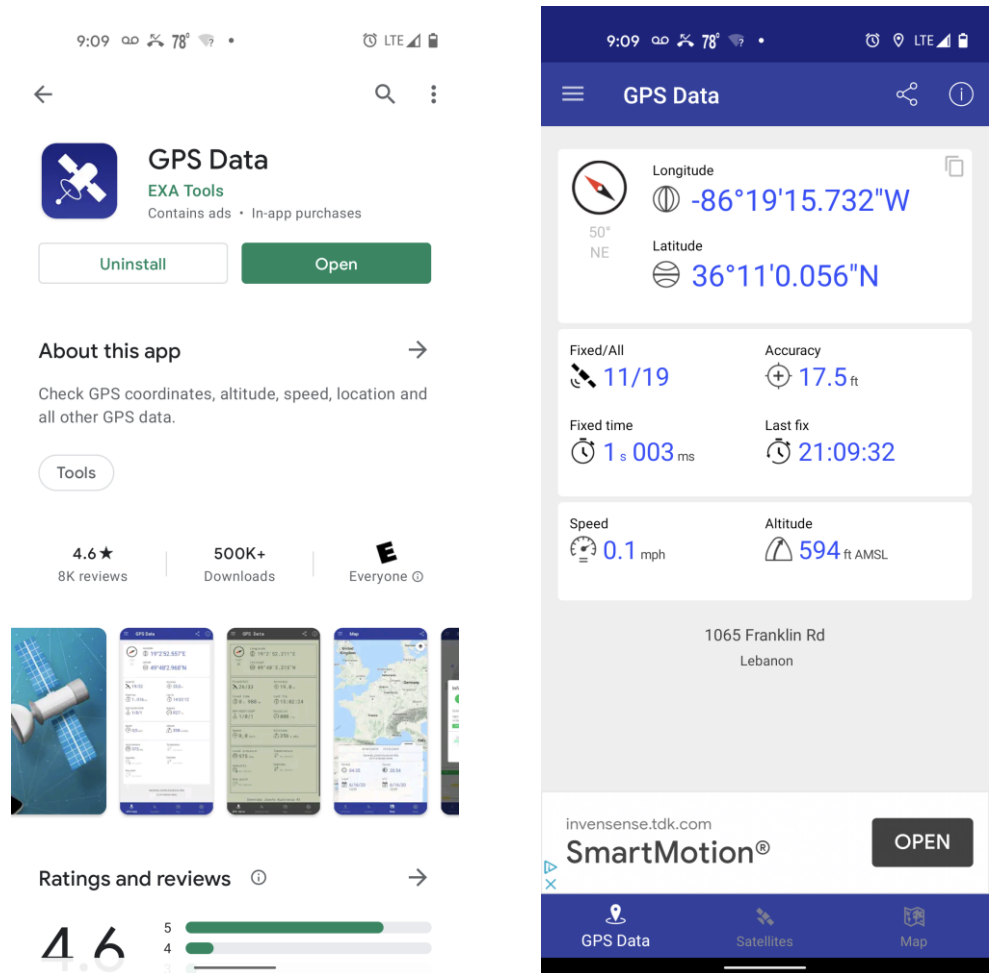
9:09 78° • LTE

GPS Data
EXA Tools
Contains ads • In-app purchases

Uninstall
Open

About this app

Check GPS coordinates, altitude, speed, location and all other GPS data.

Tools

4.6★
8K reviews

500K+
Downloads

E
Everyone ⓘ

Ratings and reviews ⓘ

4.6

5
4
3

9:09 78° • LTE

GPS Data

50°
NE

Longitude
-86°19'15.732"W

Latitude
36°11'0.056"N

Fixed/All
11/19

Accuracy
17.5 ft

Fixed time
1 s 003 ms

Last fix
21:09:32

Speed
0.1 mph

Altitude
594 ft AMSL

1065 Franklin Rd
Lebanon

invensense.tdk.com
SmartMotion®
OPEN

GPS Data
Satellites
Map